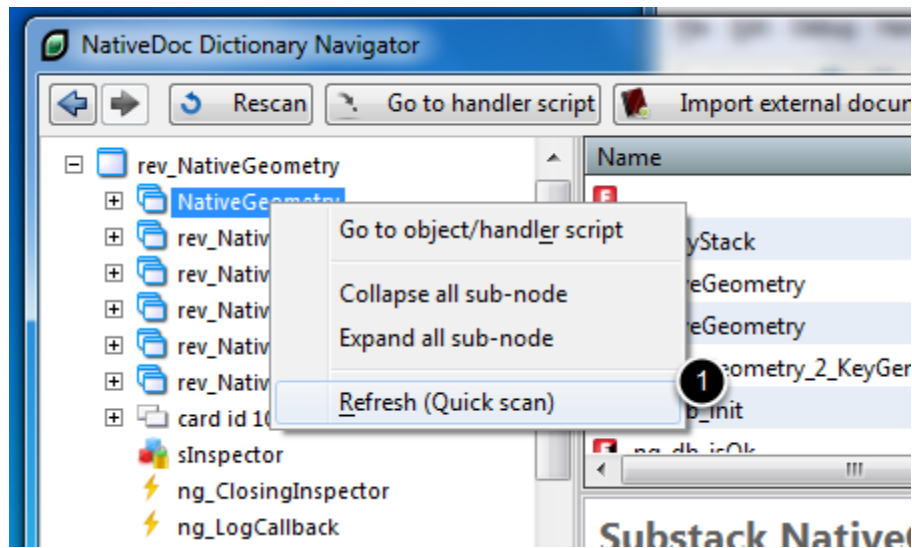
NativeDoc Dictionary Navigator

Rescan

Go to handler script

Import external docu

rev_NativeGeometry

NativeGeometry

rev_Nativ

rev_Nativ

rev_Nativ

rev_Nativ

rev_Nativ

card id 10

sInspector

ng_ClosingInspector

ng_LogCallback

Go to object/handler script

Collapse all sub-node

Expand all sub-node

Refresh (Quick scan)

1

Name

yStack

eGeometry

eGeometry

eometry_2_KeyGer

b_init

ng_db_isOk

Substack Native